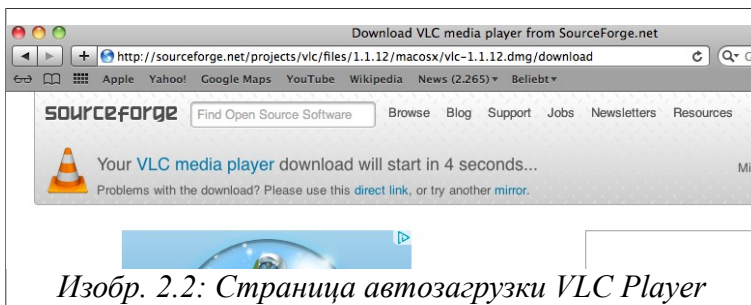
Download VLC media player from SourceForge.net

http://sourceforge.net/projects/vlc/files/1.1.12/macosx/vlc-1.1.12.dmg/download

Apple Yahoo! Google Maps YouTube Wikipedia News (2.265) ▾ Beliebt ▾

sourceforge Find Open Source Software Browse Blog Support Jobs Newsletters Resources

Your VLC media player download will start in 4 seconds...

Problems with the download? Please use this direct link, or try another mirror.

Mi

Изобр. 2.2: Страница автозагрузки VLC Player